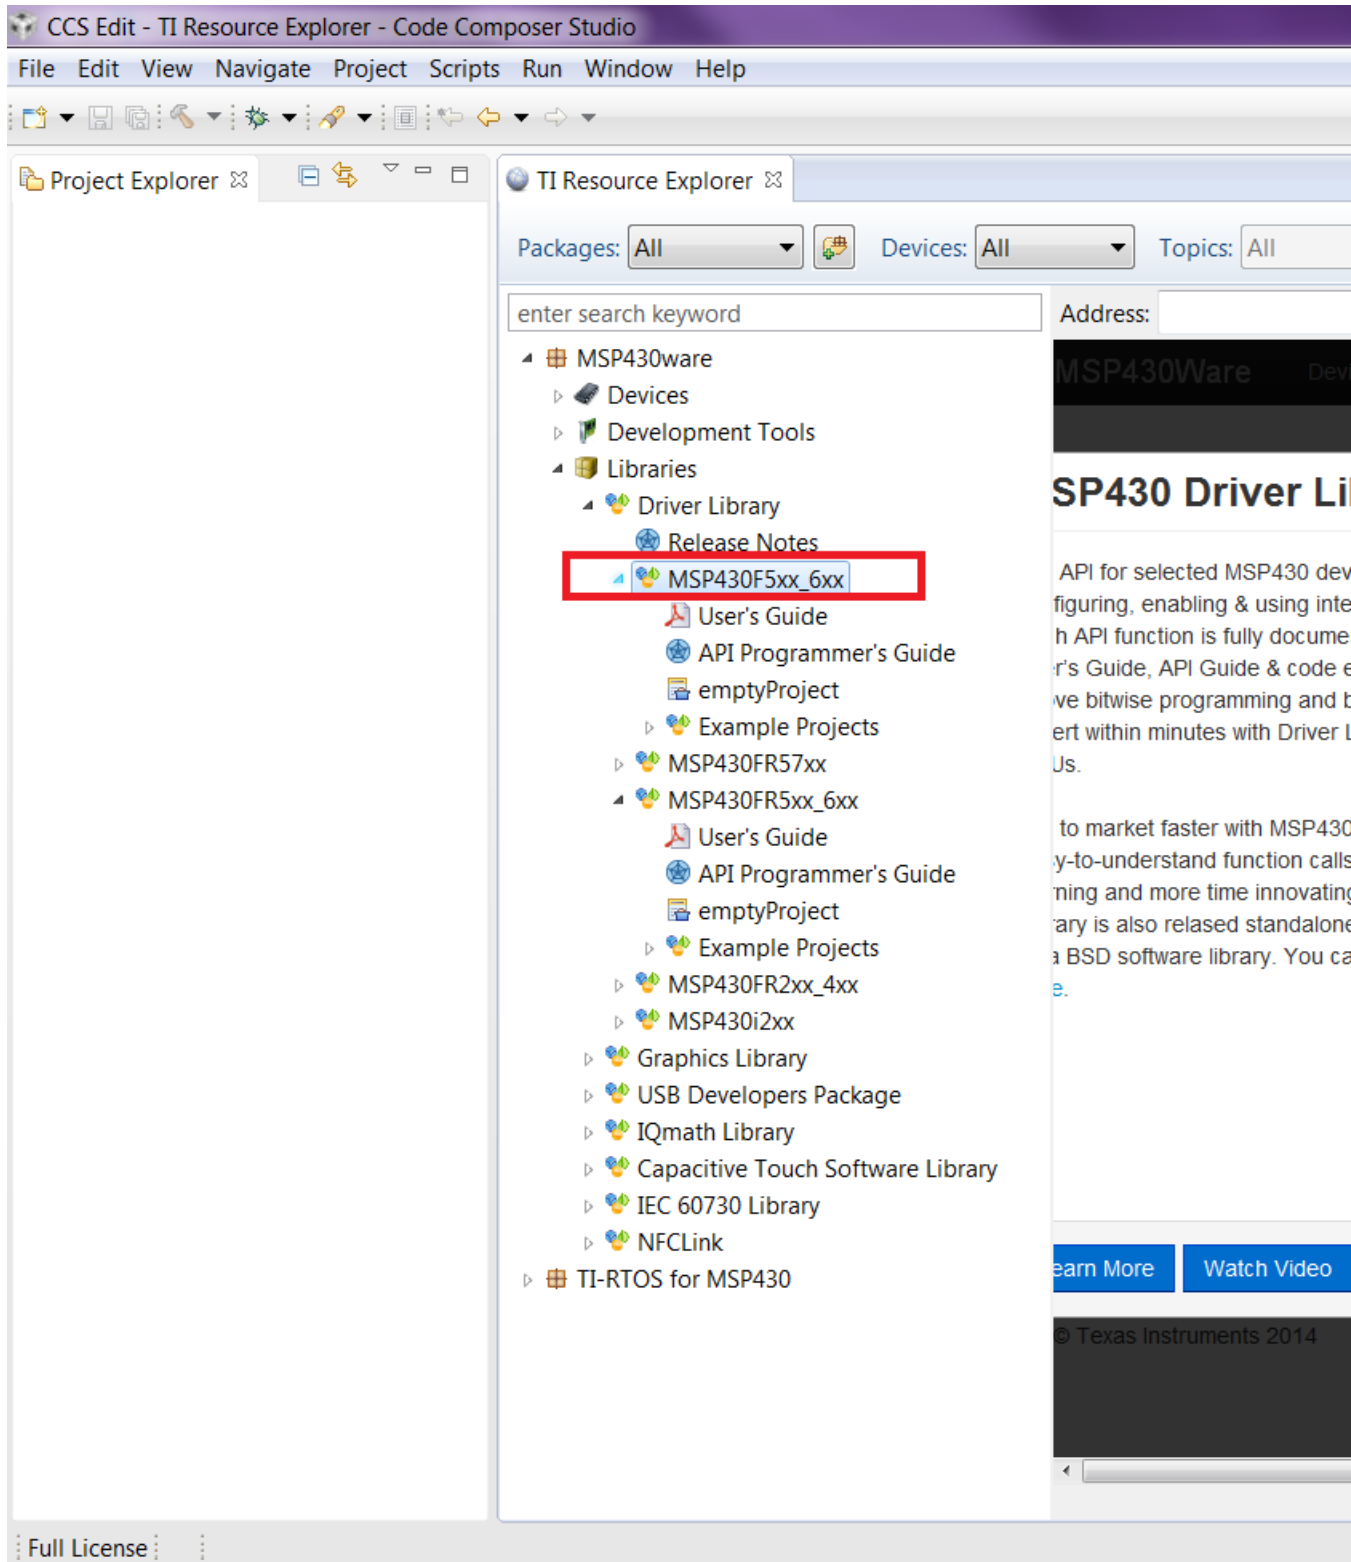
CCS Edit - TI Resource Explorer - Code Composer Studio

File Edit View Navigate Project Scripts Run Window Help

Project Explorer

TI Resource Explorer

Packages: All Devices: All Topics: All

enter search keyword

Address:

MSP430ware
Devices
Development Tools
Libraries
Driver Library
Release Notes
MSP430F5xx_6xx
User's Guide
API Programmer's Guide
emptyProject
Example Projects
MSP430FR57xx
MSP430FR5xx_6xx
User's Guide
API Programmer's Guide
emptyProject
Example Projects
MSP430FR2xx_4xx
MSP430i2xx
Graphics Library
USB Developers Package
IQmath Library
Capacitive Touch Software Library
IEC 60730 Library
NFCLink
TI-RTOS for MSP430

MSP430Ware Dev

SP430 Driver Li

API for selected MSP430 dev
figuring, enabling & using inte
h API function is fully docume
r's Guide, API Guide & code e
ve bitwise programming and b
ert within minutes with Driver L
Us.

to market faster with MSP430
y-to-understand function calls
ning and more time innovating
ary is also relased standalone
a BSD software library. You ca
e.

earn More Watch Video

© Texas Instruments 2014

Full License